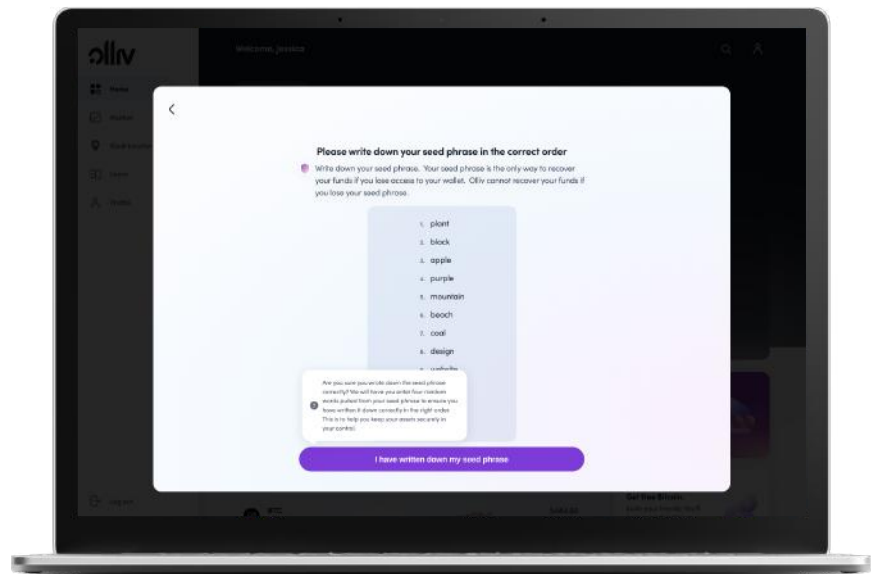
olliv

Home

Wallet

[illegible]

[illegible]

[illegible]

Welcome, Jessica

<

Please write down your seed phrase in the correct order

Write down your seed phrase. Your seed phrase is the only way to recover your funds if you lose access to your wallet. Olliv cannot recover your funds if you lose your seed phrase.

1. plant
2. block
3. apple
4. purple
5. mountain
6. beach
7. coal
8. design
9. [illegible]

Are you sure you wrote down the seed phrase correctly? We will have you enter four random words pulled from your seed phrase to ensure you have written it down correctly in the right order. This is to help you keep your assets securely in your control.

I have written down my seed phrase

Log out

BTC

Get free Bitcoin

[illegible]